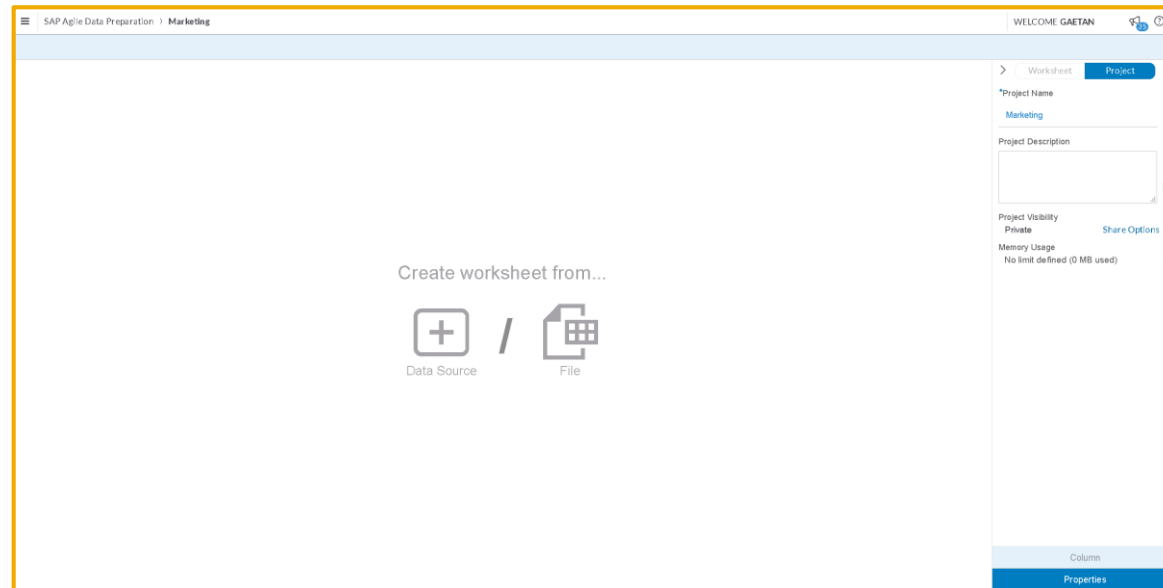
SAP Agile Data Preparation › Marketing

WELCOME GAETAN

Worksheet Project

*Project Name

Marketing

Project Description

Project Visibility

Private

Share Options

Memory Usage

No limit defined (0 MB used)

Create worksheet from...

Data Source / File

Column

Properties